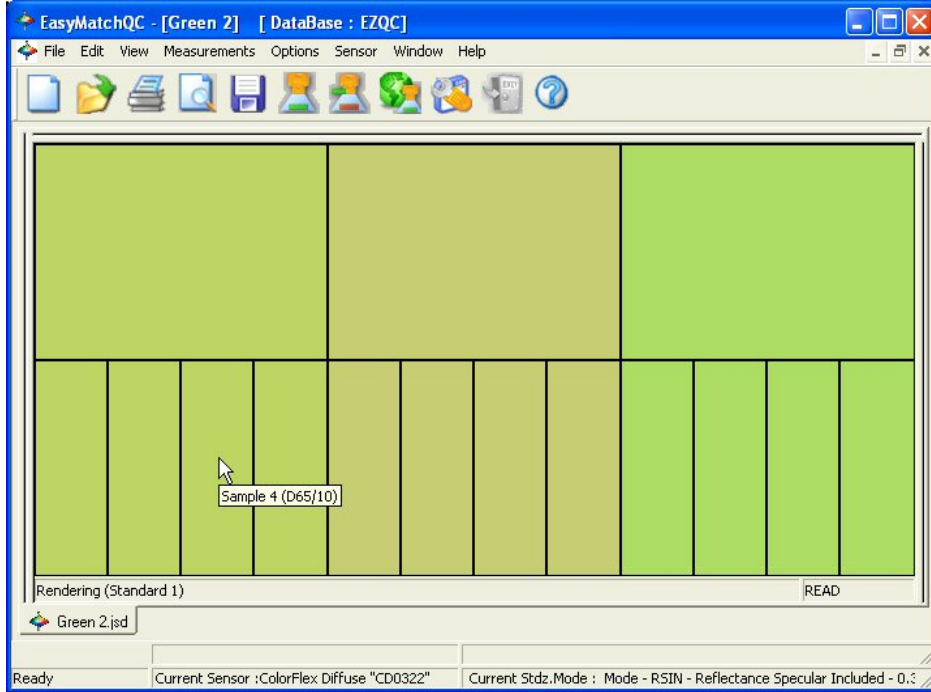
EasyMatchQC - [Green 2] [ DataBase : EZQC]

File Edit View Measurements Options Sensor Window Help

Sample 4 (D65/10)

Rendering (Standard 1)

READ

Green 2.jsd

Ready

Current Sensor :ColorFlex Diffuse "CD0322"

Current Stdz.Mode : Mode - RSIN - Reflectance Specular Included - 0.3